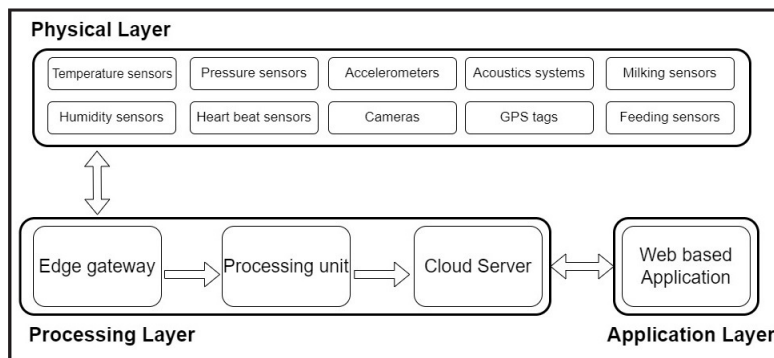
Physical Layer

Temperature sensors
Pressure sensors
Accelerometers
Acoustics systems
Milking sensors

Humidity sensors
Heart beat sensors
Cameras
GPS tags
Feeding sensors

Edge gateway
Processing unit
Cloud Server
Web based Application

Processing Layer
Application Layer